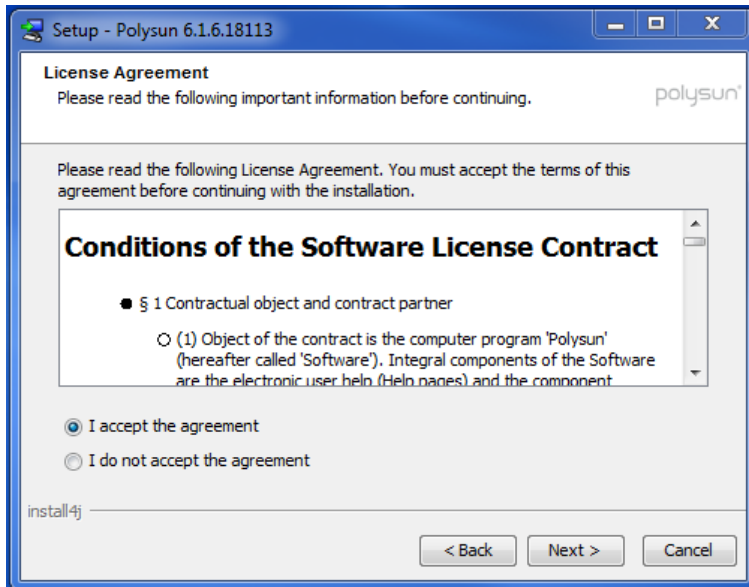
Setup - Polysun 6.1.6.18113

License Agreement
Please read the following important information before continuing.

polysun

Please read the following License Agreement. You must accept the terms of this agreement before continuing with the installation.

Conditions of the Software License Contract

§ 1 Contractual object and contract partner

(1) Object of the contract is the computer program 'Polysun' (hereafter called 'Software'). Integral components of the Software are the electronic user help (Help pages) and the component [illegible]

I accept the agreement

I do not accept the agreement

install4j

< Back
Next >
Cancel